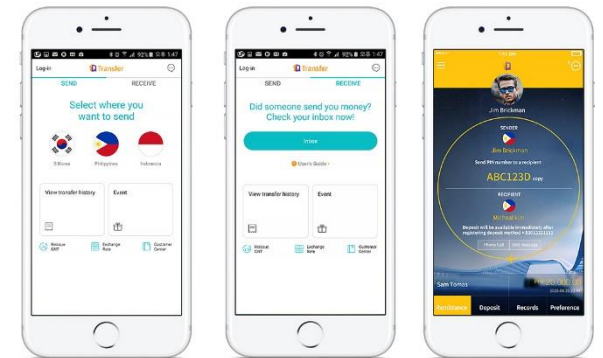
92% 1:47

Login Transfer

SEND RECEIVE

Select where you want to send

S.Korea Philippines Indonesia

View transfer history

Event

Release GMT Exchange Rate Customer Center

92% 1:47

Login Transfer

SEND RECEIVE

Did someone send you money? Check your inbox now!

Inbox

User's Guide

View transfer history

Event

Release GMT Exchange Rate Customer Center

Jim Brickman

SENDER

Jim Brickman

Send PIN number to a recipient

ABC123D copy

RECIPIENT

Michael Kim

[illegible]

Sam Tomos

Remittance Deposit Records Preference